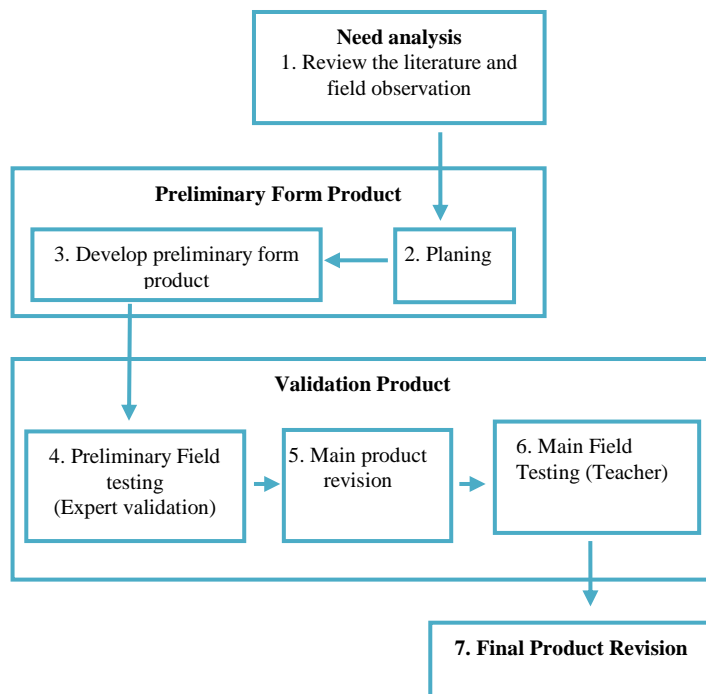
Need analysis
1. Review the literature and field observation

Preliminary Form Product

3. Develop preliminary form product

2. Planing

Validation Product

4. Preliminary Field testing (Expert validation)

5. Main product revision

6. Main Field Testing (Teacher)

7. Final Product Revision